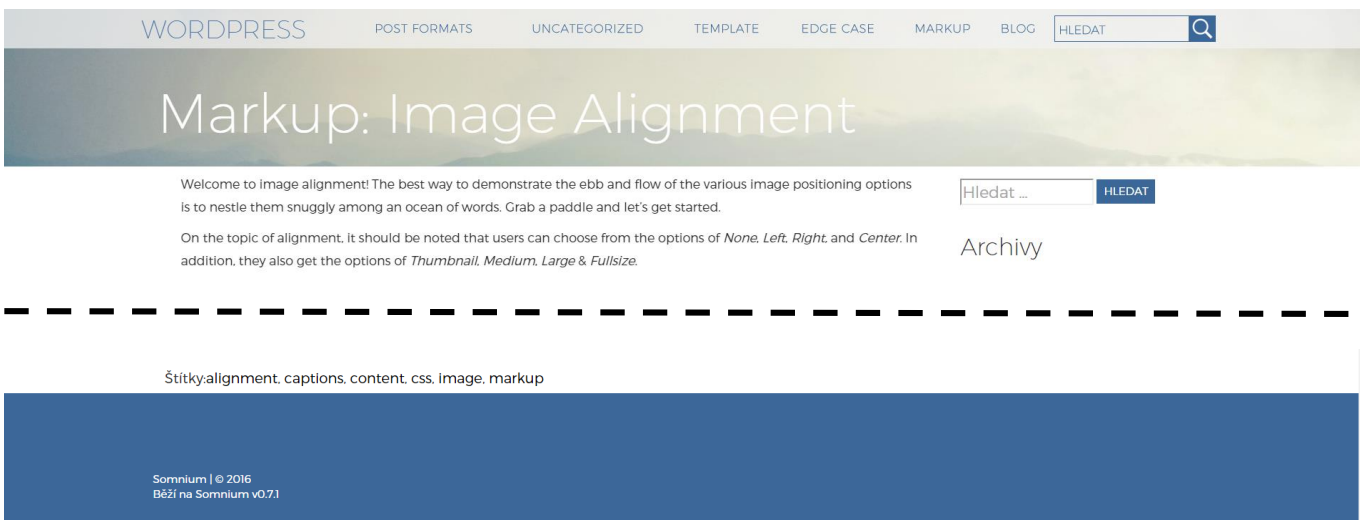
WORDPRESS POST FORMATS UNCATEGORIZED TEMPLATE EDGE CASE MARKUP BLOG HLEDAT

Markup: Image Alignment

Welcome to image alignment! The best way to demonstrate the ebb and flow of the various image positioning options is to nestle them snuggly among an ocean of words. Grab a paddle and let's get started.

On the topic of alignment, it should be noted that users can choose from the options of *None*, *Left*, *Right*, and *Center*. In addition, they also get the options of *Thumbnail*, *Medium*, *Large* & *Fullsize*.

Hledat ... HLEDAT

Archivy

Štítky:alignment, captions, content, css, image, markup

Somnium | © 2016
Běží na Somnium v0.7.1